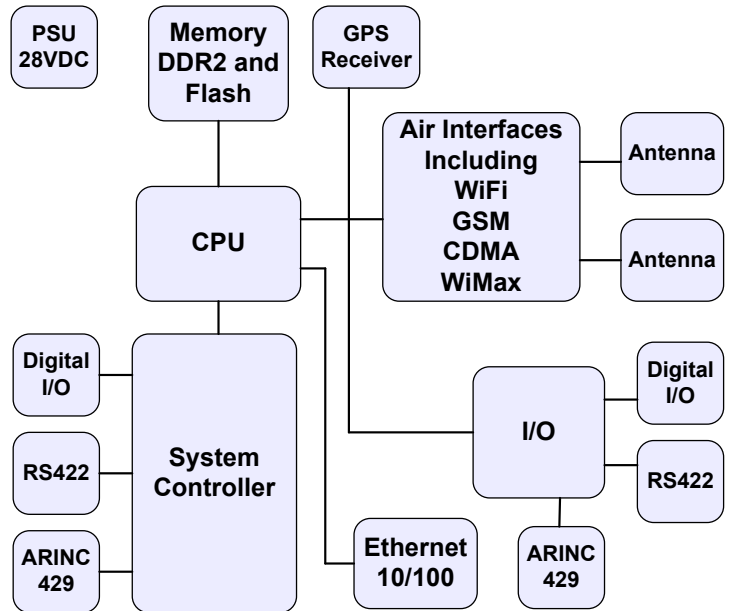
PSU 28VDC

Memory DDR2 and Flash

GPS Receiver

Air Interfaces Including WiFi GSM CDMA WiMax

Antenna

Antenna

CPU

Digital I/O

RS422

ARINC 429

System Controller

Ethernet 10/100

I/O

Digital I/O

RS422

ARINC 429